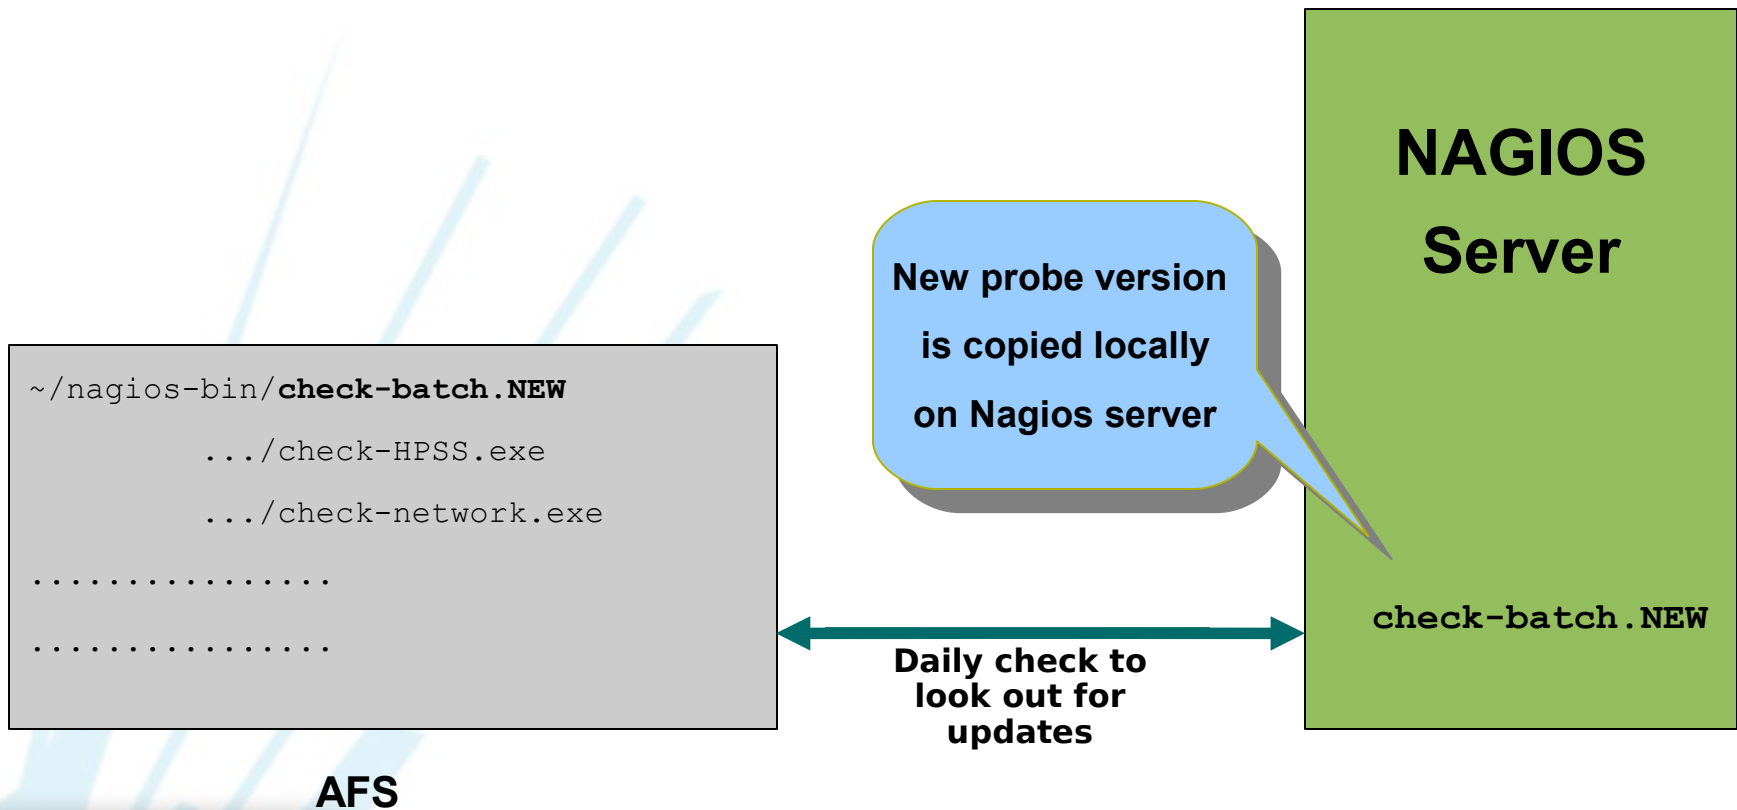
~/nagios-bin/**check-batch.NEW**

.../check-HPSS.exe

.../check-network.exe

................

................

AFS

New probe version is copied locally on Nagios server

Daily check to look out for updates

NAGIOS Server

check-batch.NEW